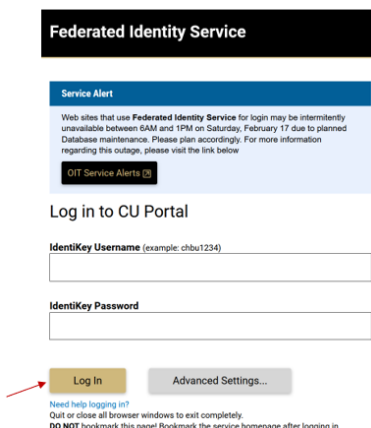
Federated Identity Service

Service Alert

Web sites that use Federated Identity Service for login may be intermittently unavailable between 6AM and 1PM on Saturday, February 17 due to planned Database maintenance. Please plan accordingly. For more information regarding this outage, please visit the link below

OIT Service Alerts

Log in to CU Portal

IdentiKey Username (example: chbu1234)

IdentiKey Password

Log In

Advanced Settings...

Need help logging in?

Quit or close all browser windows to exit completely.

DO NOT bookmark this page! Bookmark the service homepage after logging in.